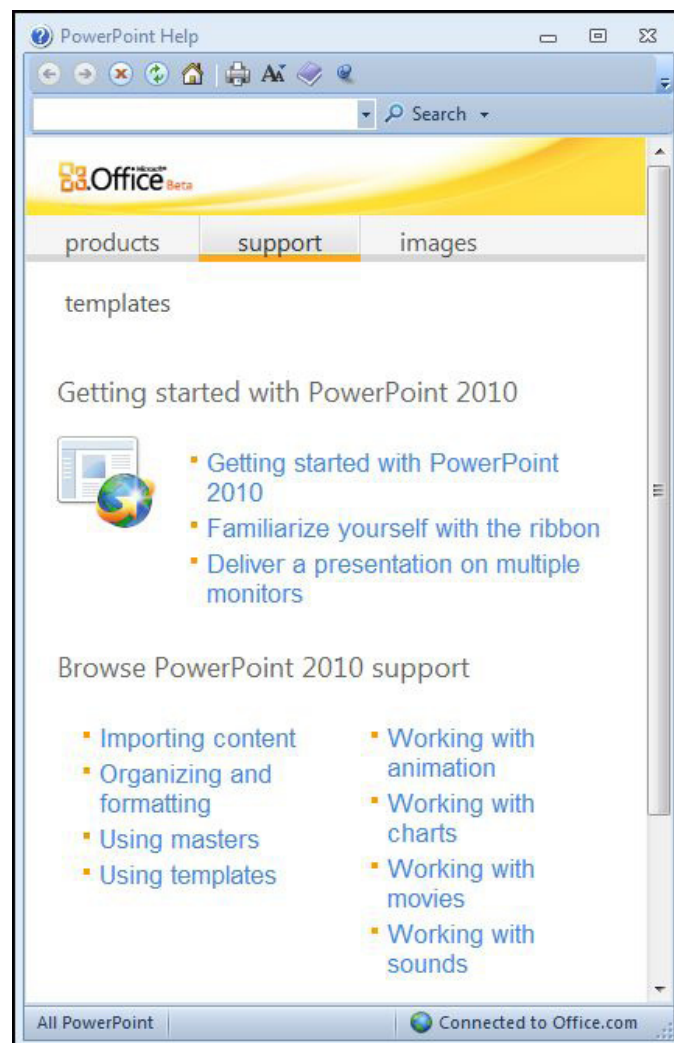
PowerPoint Help

Search

Microsoft Office Beta

products support images

templates

Getting started with PowerPoint 2010

Getting started with PowerPoint 2010
Familiarize yourself with the ribbon
Deliver a presentation on multiple monitors

Browse PowerPoint 2010 support

Importing content
Organizing and formatting
Using masters
Using templates

Working with animation
Working with charts
Working with movies
Working with sounds

All PowerPoint
Connected to Office.com